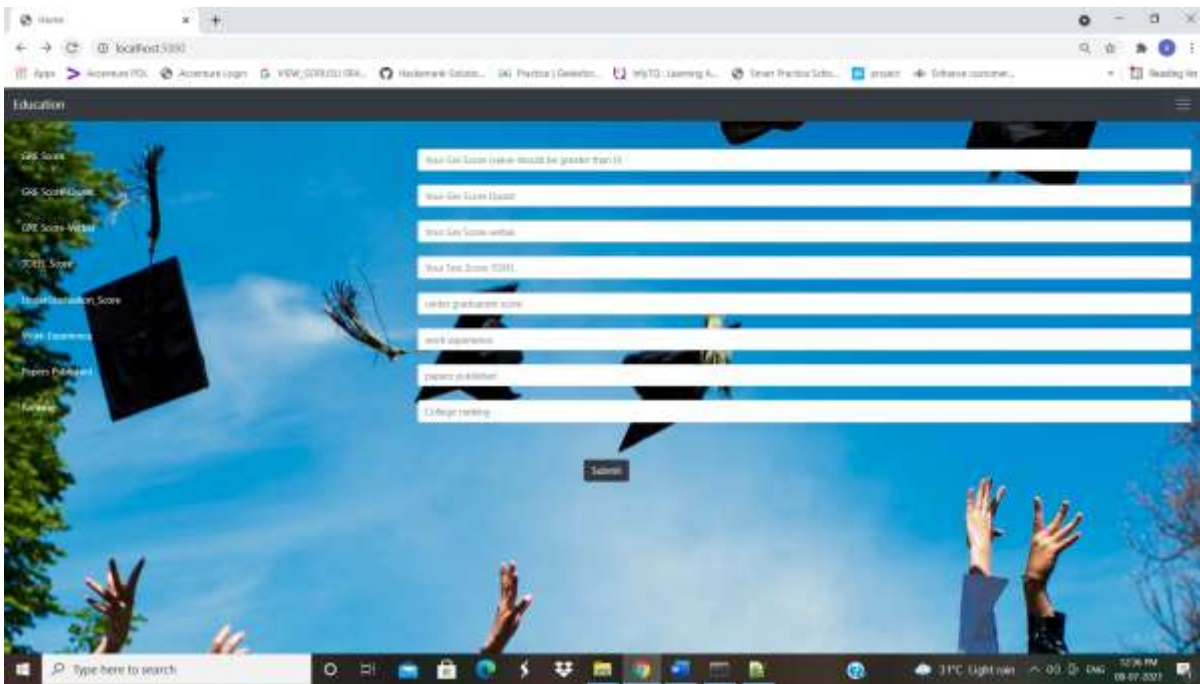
Home
localhost:5000
Apps Accenture PDL Accenture Login VIEW_GORUSU ERA... Hackerrank Solutio... Practice | Geeksfor... MyTQ Learning A... Smart PracticeSchs... project Enhance customer... Reading list

Education

GRE Score
GRE Score Quant
GRE Score Verbal
TOEFL Score
UnderGraduation_Score
Work Experience
Papers Published
Ranking

Your Gre Score (value should be greater than 0)
Your Gre Score Quant
Your Gre Score verbal
Your Test Score TOEFL
under graduation score
work experience
papers published
College ranking

Submit

Type here to search
31°C Light rain ENG 12:36 PM 08-07-2021